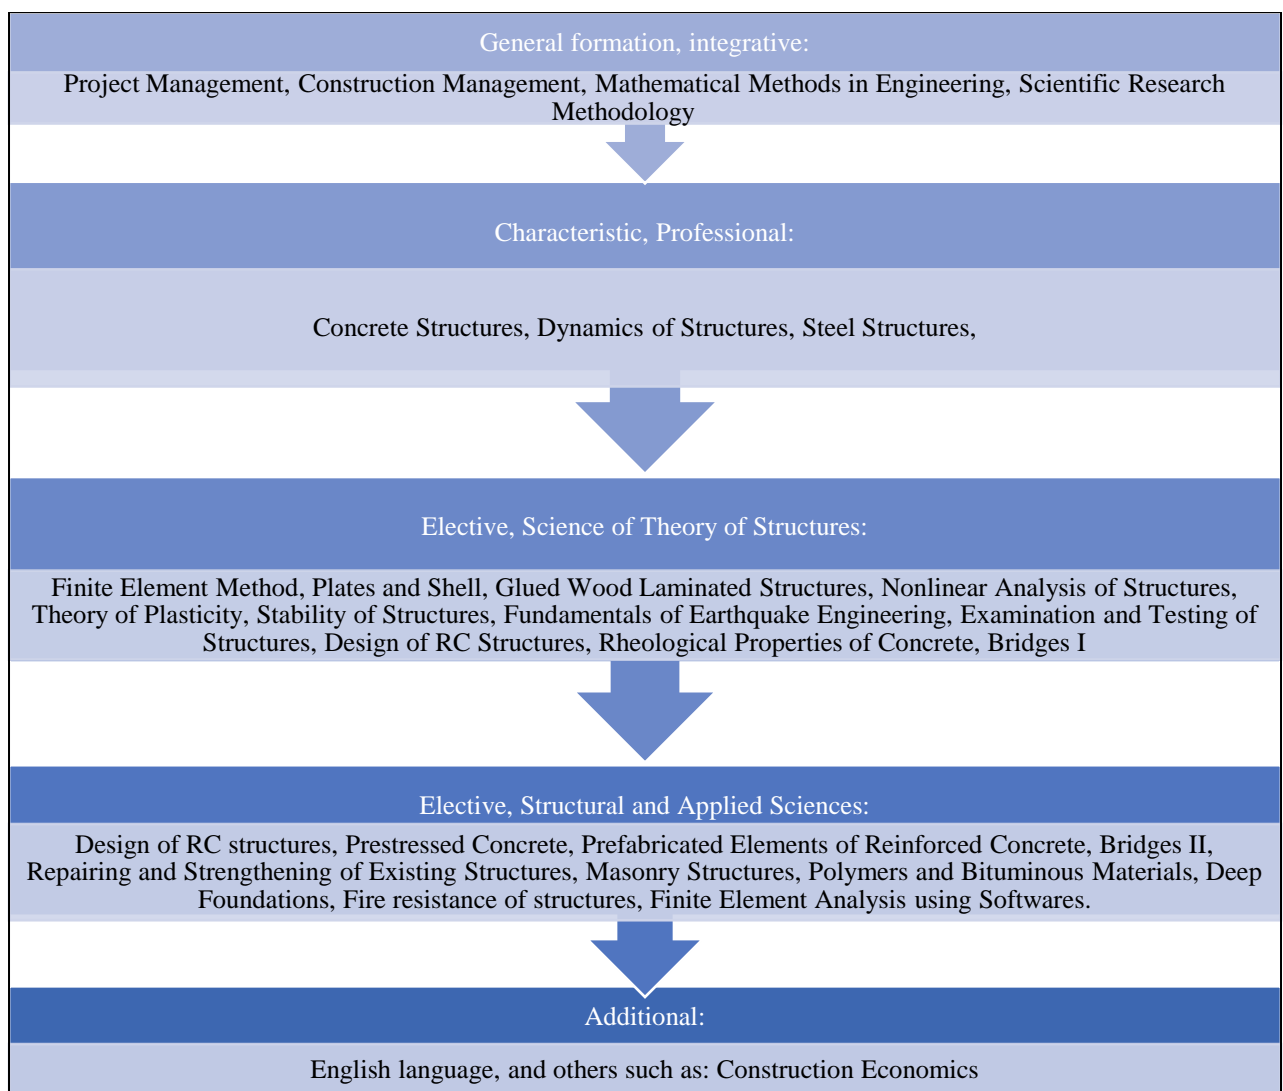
General formation, integrative:

Project Management, Construction Management, Mathematical Methods in Engineering, Scientific Research Methodology

Characteristic, Professional:

Concrete Structures, Dynamics of Structures, Steel Structures,

Elective, Science of Theory of Structures:

Finite Element Method, Plates and Shell, Glued Wood Laminated Structures, Nonlinear Analysis of Structures, Theory of Plasticity, Stability of Structures, Fundamentals of Earthquake Engineering, Examination and Testing of Structures, Design of RC Structures, Rheological Properties of Concrete, Bridges I

Elective, Structural and Applied Sciences:

Design of RC structures, Prestressed Concrete, Prefabricated Elements of Reinforced Concrete, Bridges II, Repairing and Strengthening of Existing Structures, Masonry Structures, Polymers and Bituminous Materials, Deep Foundations, Fire resistance of structures, Finite Element Analysis using Softwares.

Additional:

English language, and others such as: Construction Economics